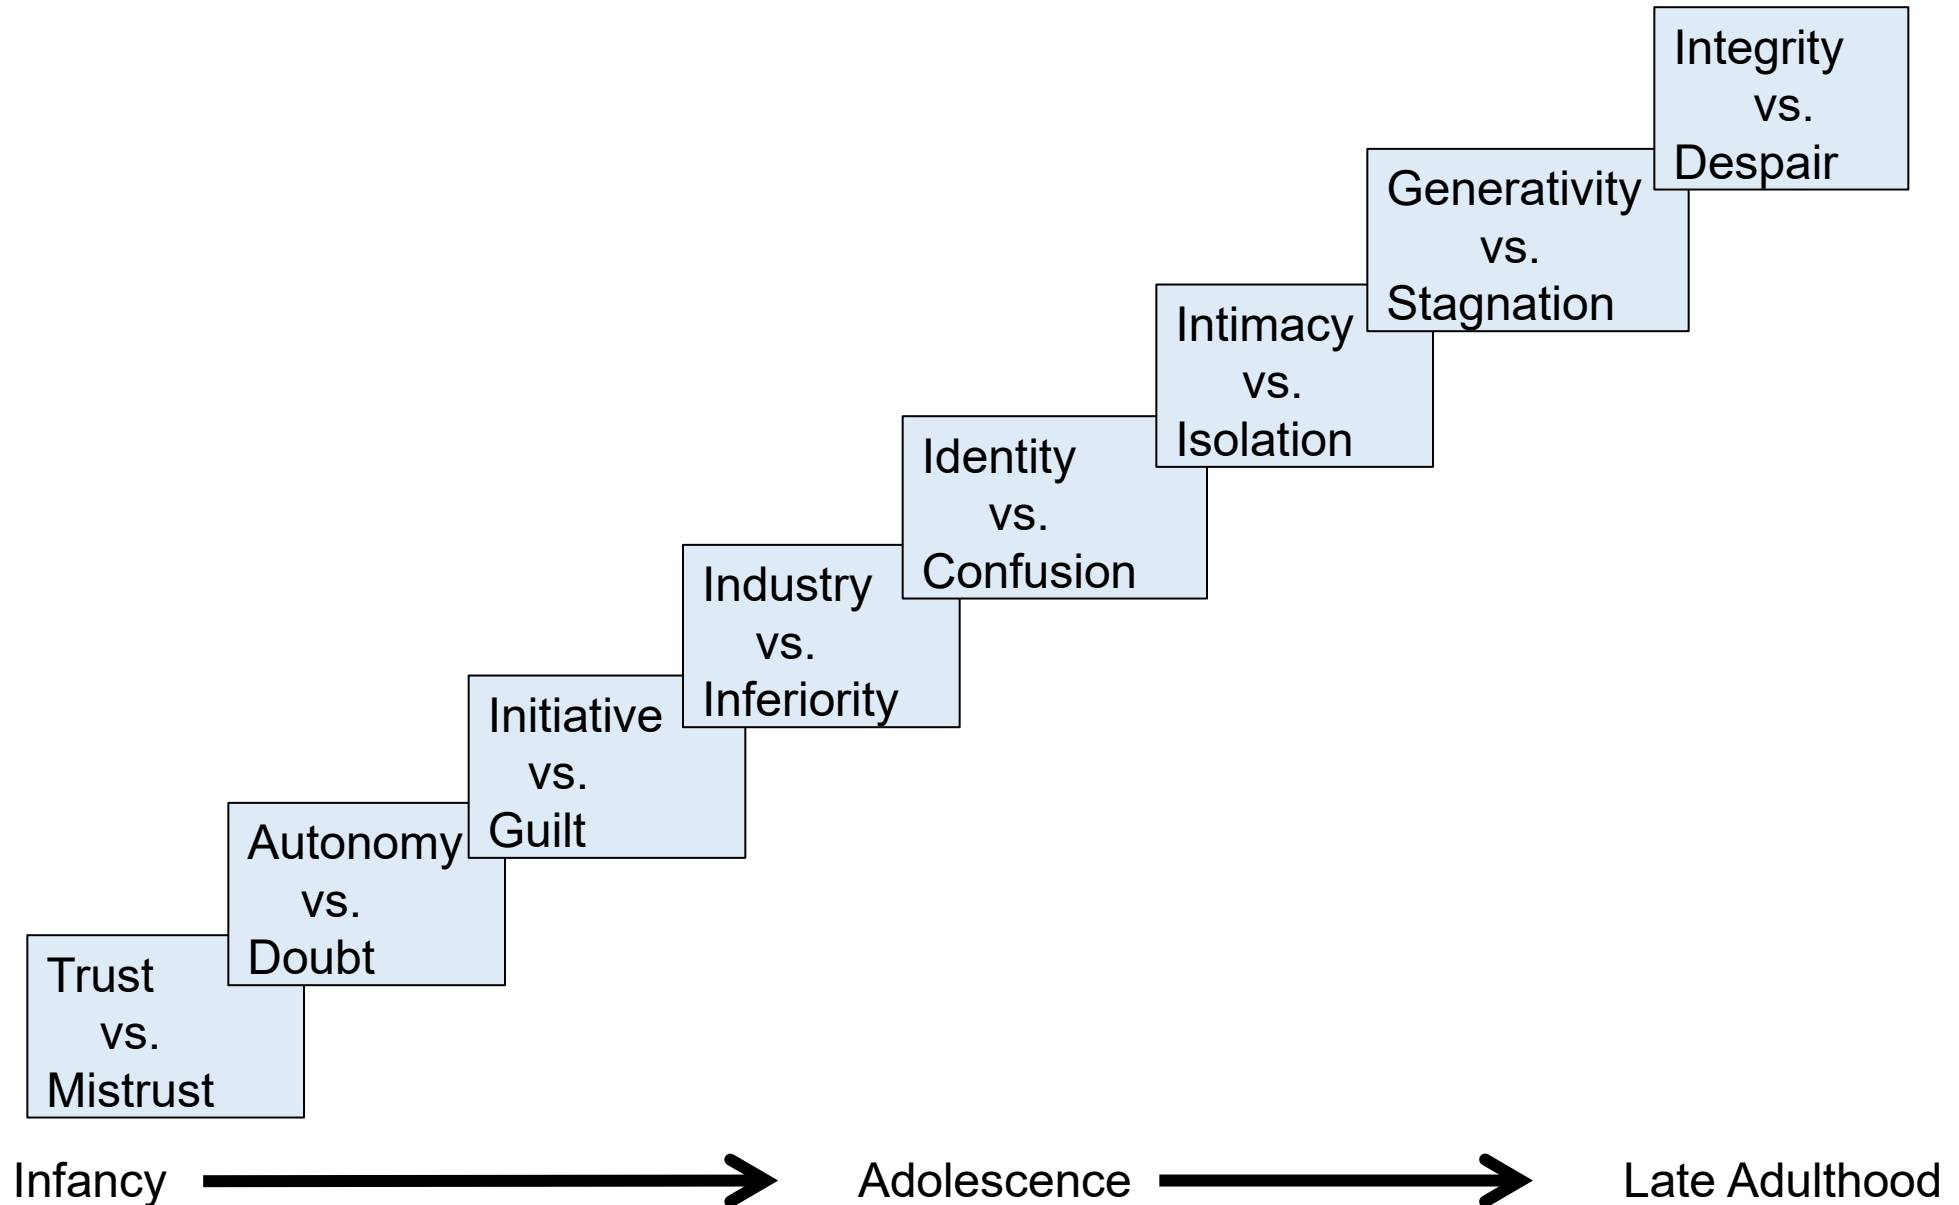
Trust vs. Mistrust

Autonomy vs. Doubt

Initiative vs. Guilt

Industry vs. Inferiority

Identity vs. Confusion

Intimacy vs. Isolation

Generativity vs. Stagnation

Integrity vs. Despair

Infancy

Adolescence

Late Adulthood